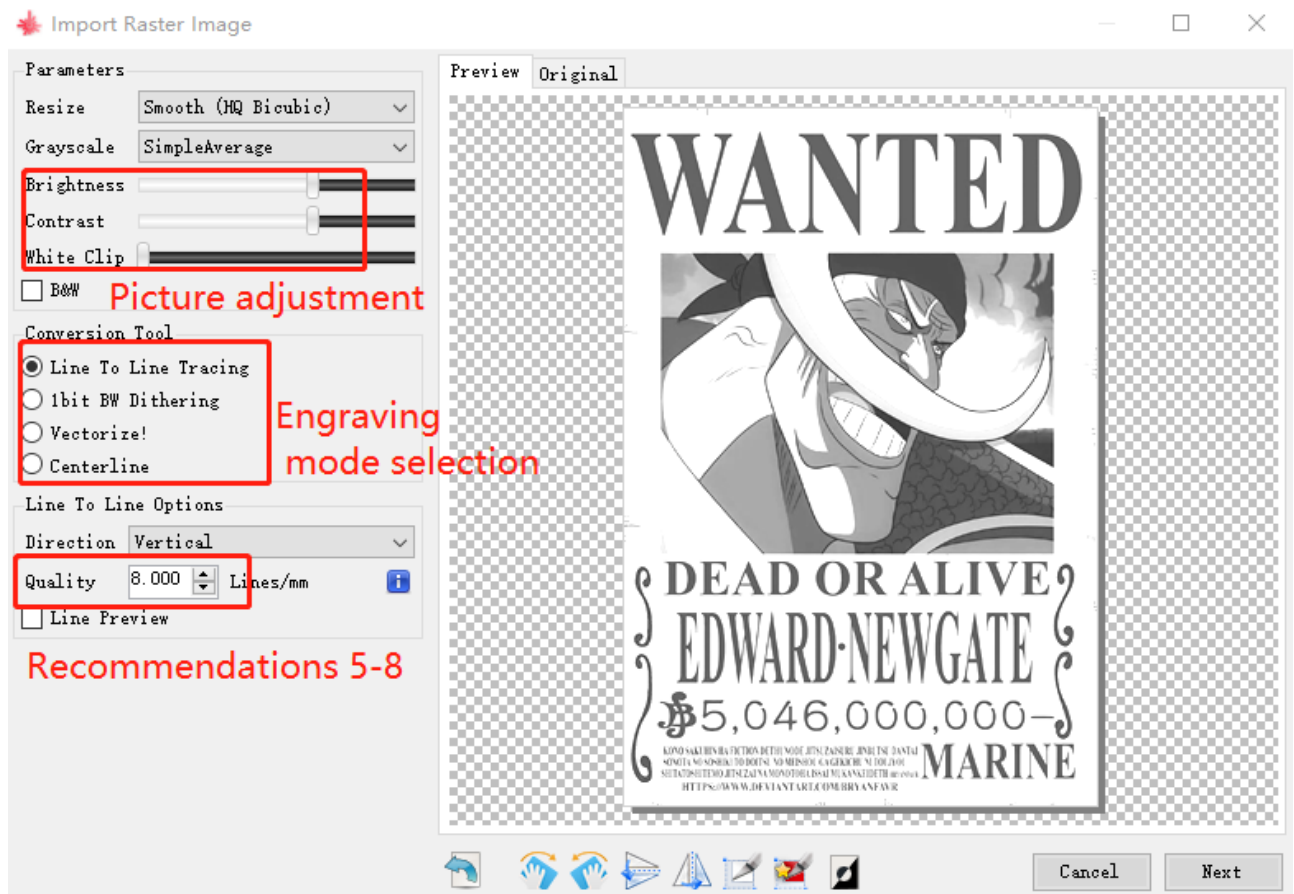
Import Raster Image

Parameters

Resize Smooth (HQ Bicubic)

Grayscale SimpleAverage

Brightness

Contrast

White Clip

B&W

Picture adjustment

Conversion Tool

Line To Line Tracing

1bit BW Dithering

Vectorize!

Centerline

Engraving mode selection

Line To Line Options

Direction Vertical

Quality 8.000 Lines/mm

Line Preview

Recommendations 5-8

Preview Original

WANTED

DEAD OR ALIVE

EDWARD·NEWGATE

5,046,000,000–

KONO SAKUHIN HA FICTION DETH NODE JITSUZAISURU JINBUTSU DANTAI SONOTA NO SOSHIKI TO DOITSU NO MEISHOU GA ARIMASHITEMO JITSUZAI NO MONOTOHA ISSAI MUKANKEIDETH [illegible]

MARINE

HTTPS://WWW.DEVIANTART.COM/BRYANFAVR

Cancel

Next